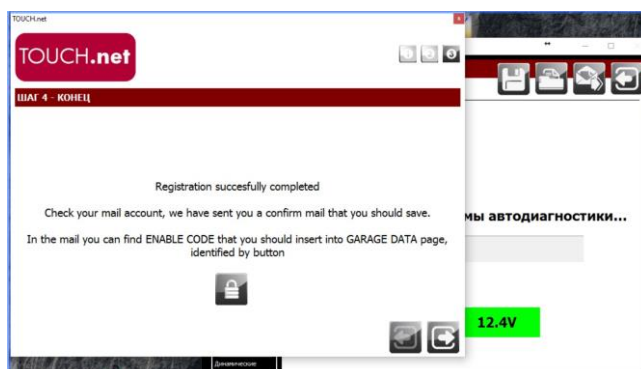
TOUCH.net

TOUCH.net

1 2 3

ШАГ 4 - КОНЕЦ

Registration succesfully completed

Check your mail account, we have sent you a confirm mail that you should save.

In the mail you can find ENABLE CODE that you should insert into GARAGE DATA page, identified by button

мы автодиагностики...

12.4V

Динамические